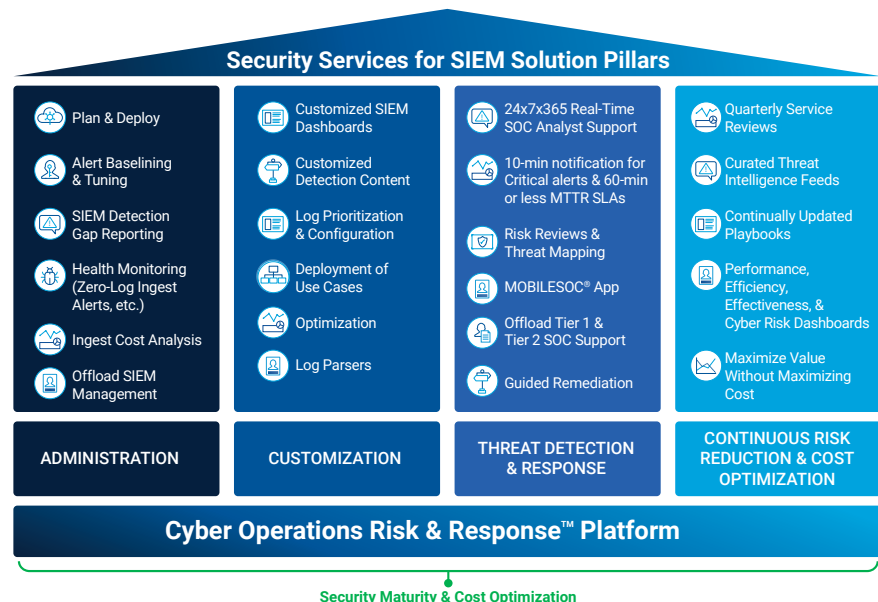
Security Services for SIEM Solution Pillars

Plan & Deploy

Alert Baselining & Tuning

SIEM Detection Gap Reporting

Health Monitoring (Zero-Log Ingest Alerts, etc.)

Ingest Cost Analysis

Offload SIEM Management

ADMINISTRATION

Customized SIEM Dashboards

Customized Detection Content

Log Prioritization & Configuration

Deployment of Use Cases

Optimization

Log Parsers

CUSTOMIZATION

24x7x365 Real-Time SOC Analyst Support

10-min notification for Critical alerts & 60-min or less MTTR SLAs

Risk Reviews & Threat Mapping

MOBILESOC® App

Offload Tier 1 & Tier 2 SOC Support

Guided Remediation

THREAT DETECTION & RESPONSE

Quarterly Service Reviews

Curated Threat Intelligence Feeds

Continually Updated Playbooks

Performance, Efficiency, Effectiveness, & Cyber Risk Dashboards

Maximize Value Without Maximizing Cost

CONTINUOUS RISK REDUCTION & COST OPTIMIZATION

Cyber Operations Risk & Response™ Platform

Security Maturity & Cost Optimization